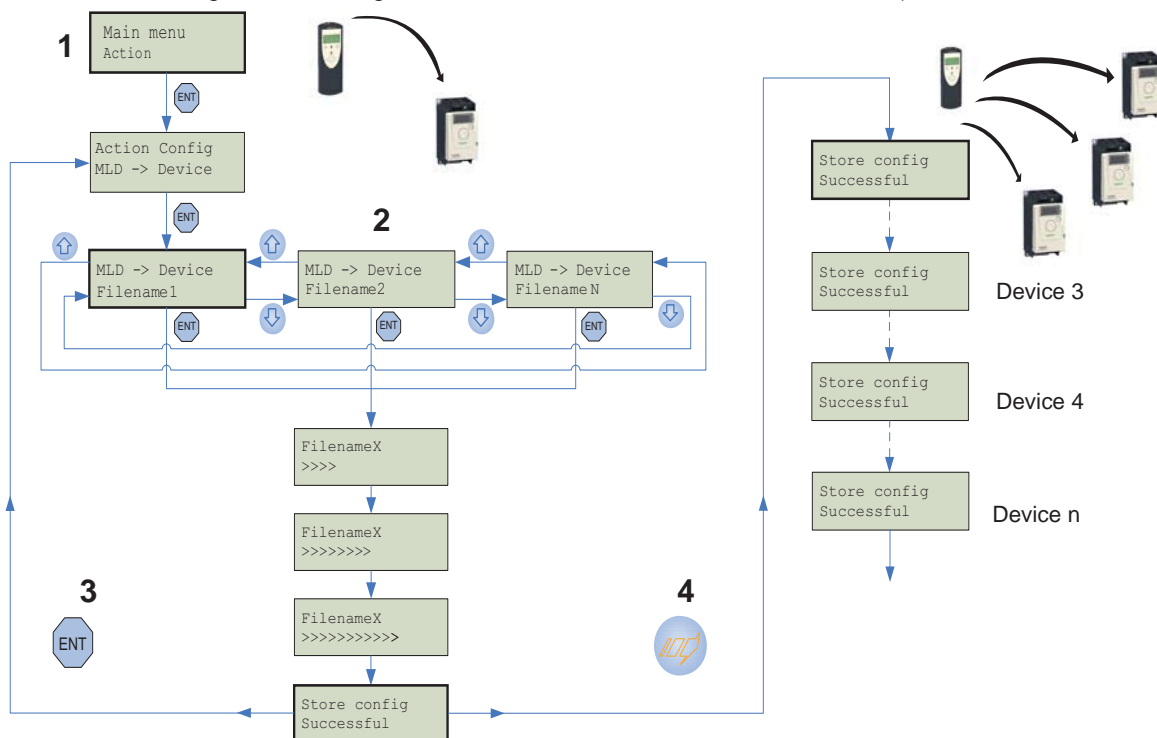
1

Main menu
Action

ENT

Action Config
MLD -> Device

ENT

2

MLD -> Device
Filename1

ENT

MLD -> Device
Filename2

ENT

MLD -> Device
Filename N

ENT

FilenameX
>>>>

FilenameX
>>>>>>>>

FilenameX
>>>>>>>>>>>

3

ENT

4

Store config
Successful

Store config
Successful

Store config
Successful

Device 3

Store config
Successful

Device 4

Store config
Successful

Device n